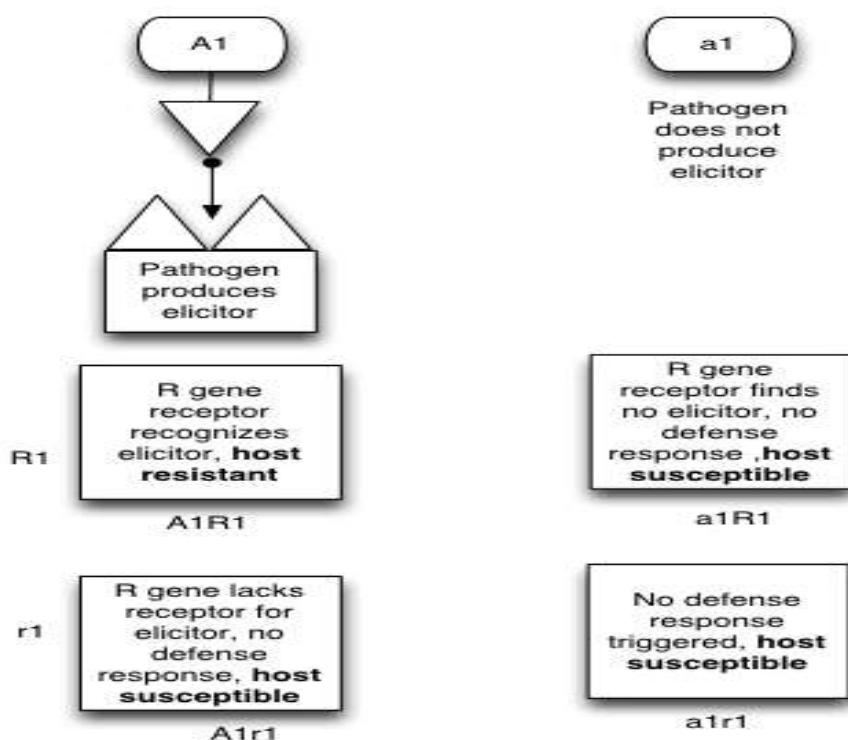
A1

a1

Pathogen does not produce elicitor

Pathogen produces elicitor

R1

R gene receptor recognizes elicitor, **host resistant**

A1R1

R gene receptor finds no elicitor, no defense response ,**host susceptible**

a1R1

r1

R gene lacks receptor for elicitor, no defense response, **host susceptible**

A1r1

No defense response triggered, **host susceptible**

a1r1